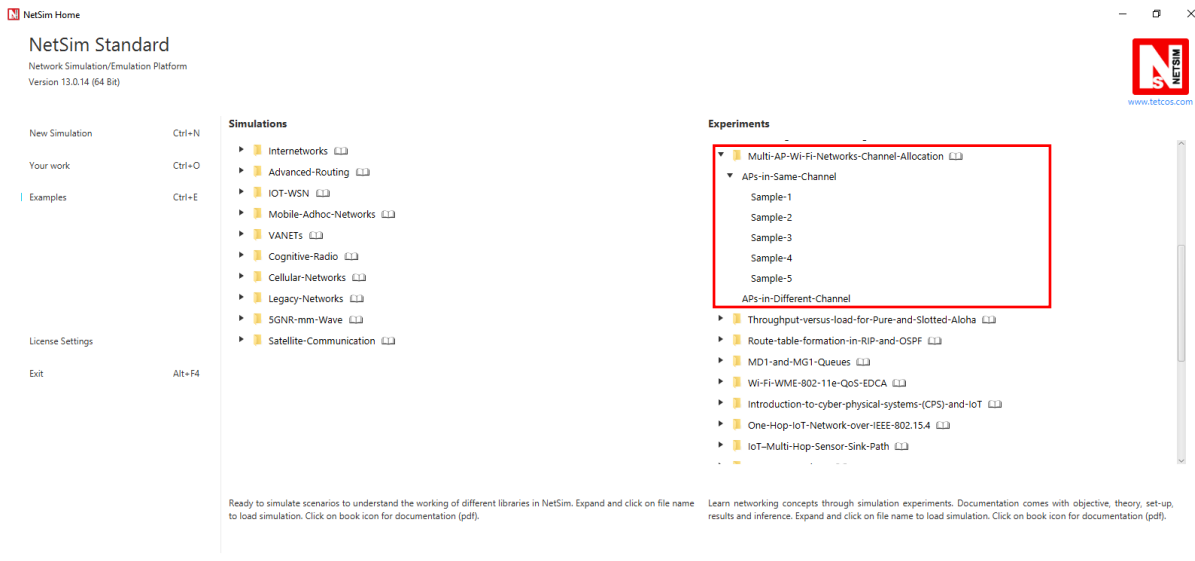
NetSim Home

NetSim Standard
Network Simulation/Emulation Platform
Version 13.0.14 (64 Bit)

NETSIM
www.tetcos.com

New Simulation Ctrl+N
Your work Ctrl+O
Examples Ctrl+E
License Settings
Exit Alt+F4

Simulations
Internetworks
Advanced-Routing
IOT-WSN
Mobile-Adhoc-Networks
VANETs
Cognitive-Radio
Cellular-Networks
Legacy-Networks
5GNR-mm-Wave
Satellite-Communication

Experiments
Multi-AP-Wi-Fi-Networks-Channel-Allocation
APs-in-Same-Channel
Sample-1
Sample-2
Sample-3
Sample-4
Sample-5
APs-in-Different-Channel
Throughput-versus-load-for-Pure-and-Slotted-Aloha
Route-table-formation-in-RIP-and-OSPF
MD1-and-MG1-Queues
Wi-Fi-WME-802-11e-QoS-EDCA
Introduction-to-cyber-physical-systems-(CPS)-and-IoT
One-Hop-IoT-Network-over-IEEE-802.15.4
IoT–Multi-Hop-Sensor-Sink-Path

Ready to simulate scenarios to understand the working of different libraries in NetSim. Expand and click on file name to load simulation. Click on book icon for documentation (pdf).

Learn networking concepts through simulation experiments. Documentation comes with objective, theory, set-up, results and inference. Expand and click on file name to load simulation. Click on book icon for documentation (pdf).